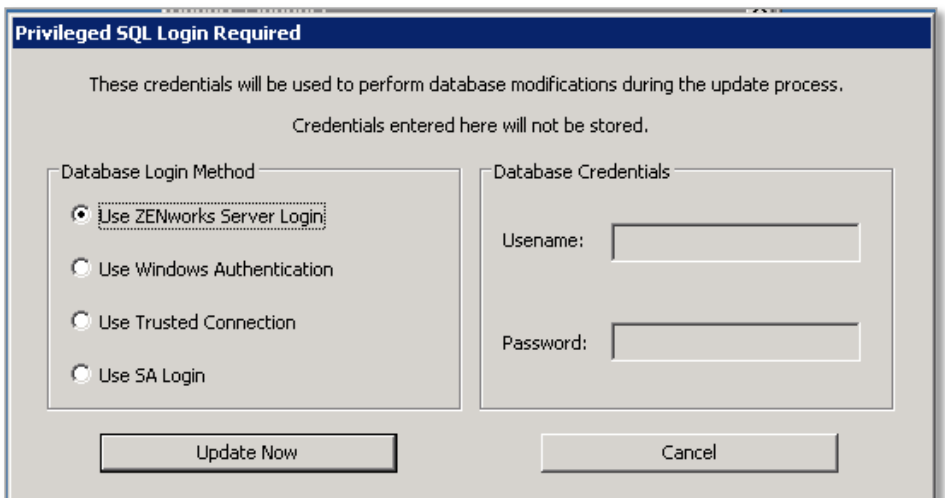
Privileged SQL Login Required

These credentials will be used to perform database modifications during the update process.

Credentials entered here will not be stored.

Database Login Method

Use ZENworks Server Login

Use Windows Authentication

Use Trusted Connection

Use SA Login

Database Credentials

Usename:

Password:

Update Now

Cancel